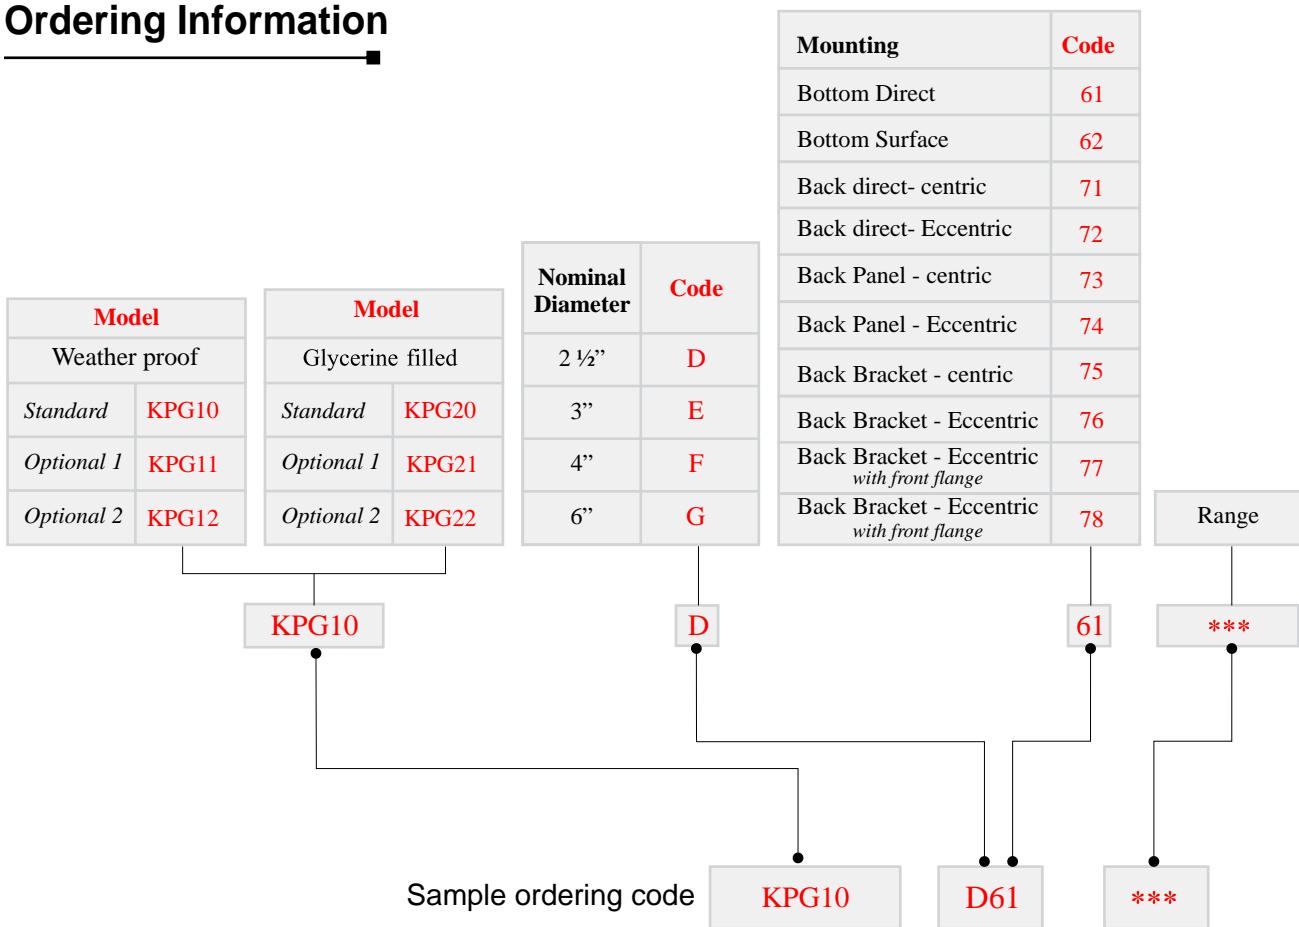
Ordering Information

| Model | |
|---|---|
| Weather proof | |
| Standard | KPG10 |
| Optional 1 | KPG11 |
| Optional 2 | KPG12 |

| Model | |
|---|---|
| Glycerine filled | |
| Standard | KPG20 |
| Optional 1 | KPG21 |
| Optional 2 | KPG22 |

| Nominal Diameter | Code |
|---|---|
| 2 ½” | D |
| 3” | E |
| 4” | F |
| 6” | G |

| Mounting | Code |
|---|---|
| Bottom Direct | 61 |
| Bottom Surface | 62 |
| Back direct- centric | 71 |
| Back direct- Eccentric | 72 |
| Back Panel - centric | 73 |
| Back Panel - Eccentric | 74 |
| Back Bracket - centric | 75 |
| Back Bracket - Eccentric | 76 |
| Back Bracket - Eccentric with front flange | 77 |
| Back Bracket - Eccentric with front flange | 78 |

Range

KPG10

D

61

***

Sample ordering code KPG10 D61 ***